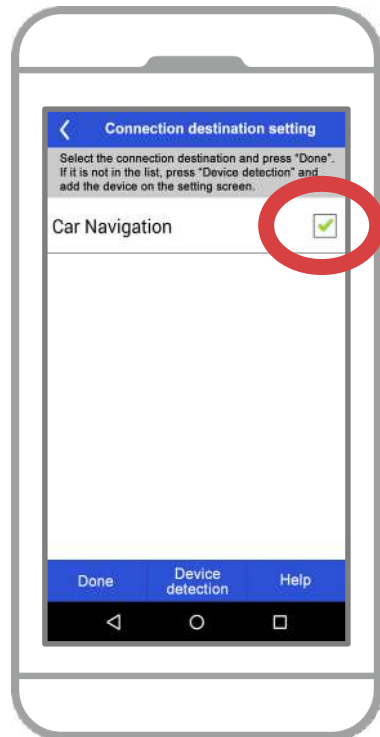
Connection destination setting

Select the connection destination and press "Done". If it is not in the list, press "Device detection" and add the device on the setting screen.

Car Navigation

Done
Device detection
Help